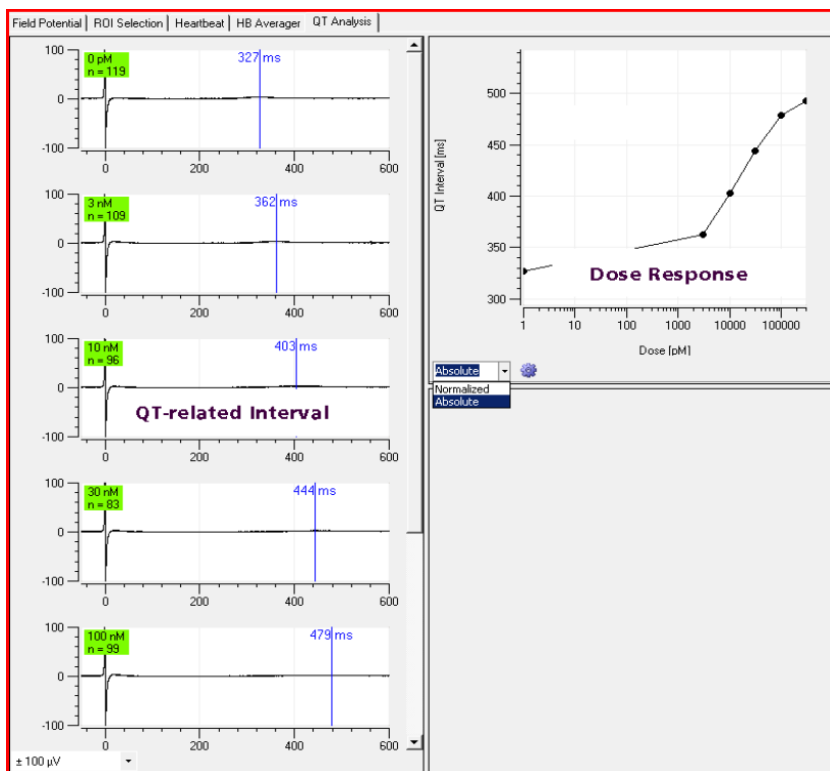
Field Potential | ROI Selection | Heartbeat | HB Averager | QT Analysis

0 pM
n = 119
327 ms
100
0
-100
0 200 400 600

3 nM
n = 109
362 ms
100
0
-100
0 200 400 600

10 nM
n = 96
403 ms
QT-related Interval
100
0
-100
0 200 400 600

30 nM
n = 83
444 ms
100
0
-100
0 200 400 600

100 nM
n = 99
479 ms
100
0
-100
0 200 400 600

± 100 µV

QT Interval [ms]
500
450
400
350
300
Dose Response
1 10 100 1000 10000 100000
Dose [pM]

Absolute
Normalized
Absolute